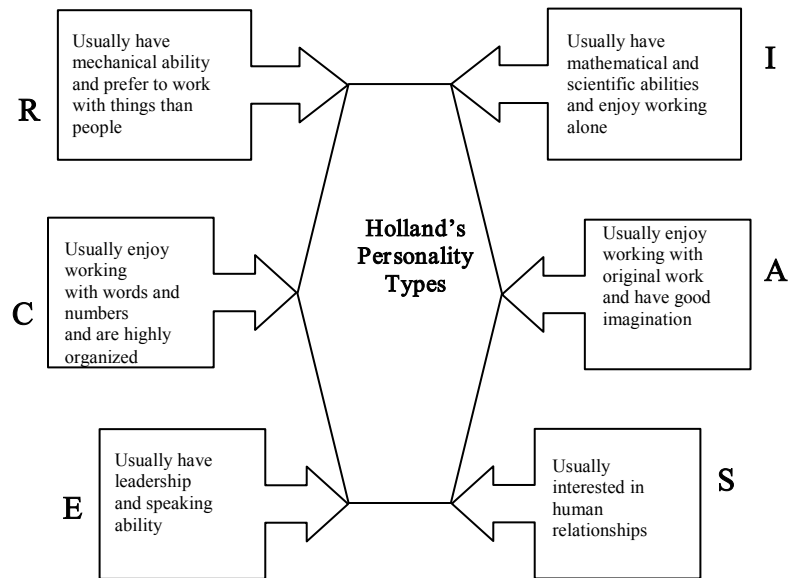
R
Usually have mechanical ability and prefer to work with things than people

I
Usually have mathematical and scientific abilities and enjoy working alone

Holland's Personality Types

C
Usually enjoy working with words and numbers and are highly organized

A
Usually enjoy working with original work and have good imagination

E
Usually have leadership and speaking ability

S
Usually interested in human relationships